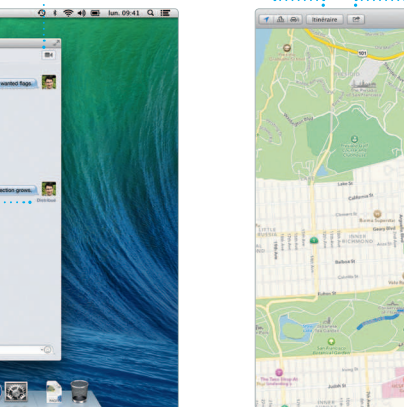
lun. 09:41

wanted flags.

action grows.

Distribué

Itinéraire

101

Lake St

California St

Clement St

Geary Blvd

Balboa St

Cabrillo St

Fulton St

INNER RICHMOND

Buena Supermarket

Golden Gate Park

San Francisco Botanical Garden

Judah St

INNER SUNSET

The Trees Shop